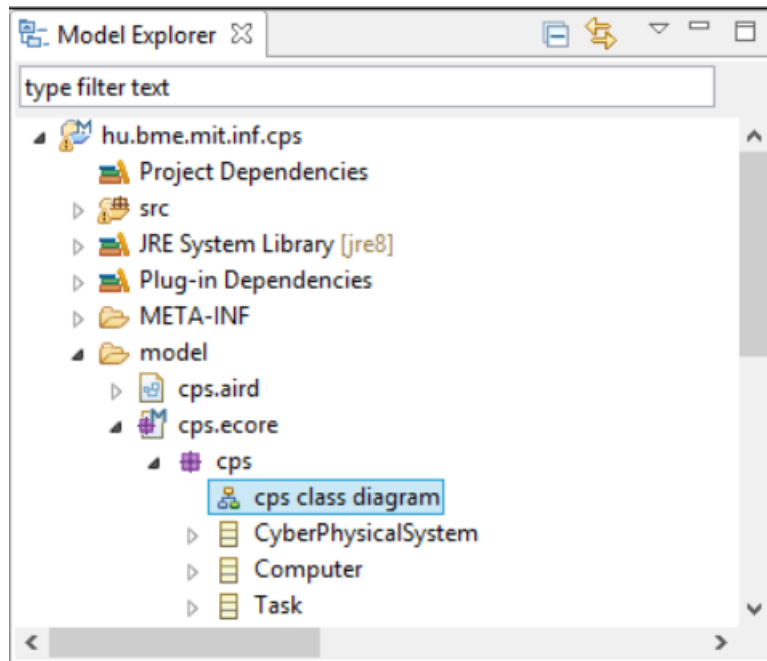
Model Explorer

type filter text

hu.bme.mit.inf.cps
Project Dependencies
src
JRE System Library [jre8]
Plug-in Dependencies
META-INF
model
cps.aird
cps.ecore
cps
cps class diagram
CyberPhysicalSystem
Computer
Task